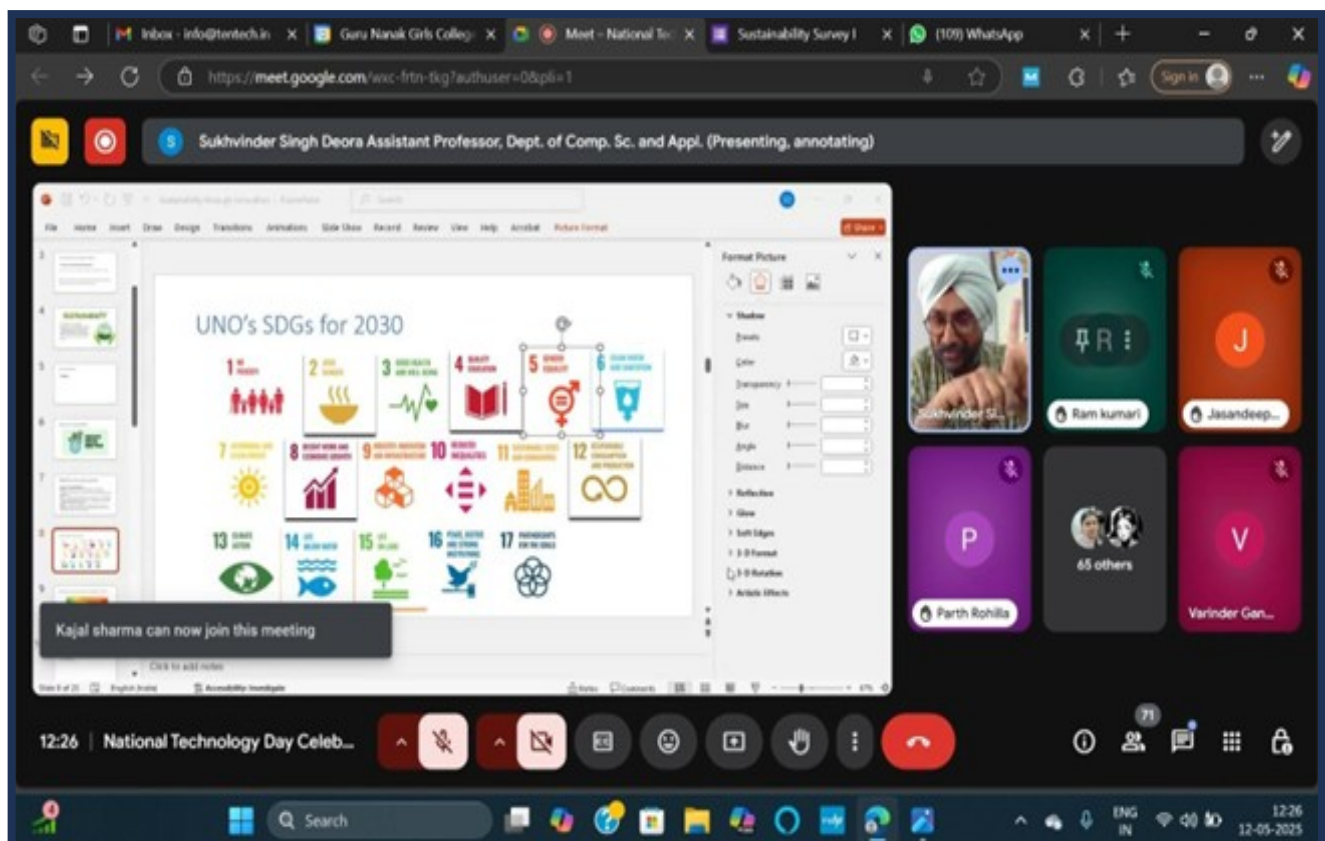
Inbox - info@tentech.in × Guru Nanak Girls College × Meet – National Te × Sustainability Survey I × (109) WhatsApp ×

https://meet.google.com/wxc-frtn-tkg?authuser=0&pli=1

Sign in

Sukhvinder Singh Deora Assistant Professor, Dept. of Comp. Sc. and Appl. (Presenting, annotating)

File Home Insert Draw Design Transitions Animations Slide Show Record Review View Help Acrobat Picture Format

Format Picture

Shadow
Presets
Color
Transparency
Size
Blur
Angle
Distance
Reflection
Glow
Soft Edges
3-D Format
3-D Rotation
Artistic Effects

UNO's SDGs for 2030

1 NO POVERTY
2 ZERO HUNGER
3 GOOD HEALTH AND WELL-BEING
4 QUALITY EDUCATION
5 GENDER EQUALITY
6 CLEAN WATER AND SANITATION
7 AFFORDABLE AND CLEAN ENERGY
8 DECENT WORK AND ECONOMIC GROWTH
9 INDUSTRY, INNOVATION AND INFRASTRUCTURE
10 REDUCED INEQUALITIES
11 SUSTAINABLE CITIES AND COMMUNITIES
12 RESPONSIBLE CONSUMPTION AND PRODUCTION
13 CLIMATE ACTION
14 LIFE BELOW WATER
15 LIFE ON LAND
16 PEACE, JUSTICE AND STRONG INSTITUTIONS
17 PARTNERSHIPS FOR THE GOALS

Click to add notes

Kajal sharma can now join this meeting

Sukhvinder Si...
R
Ram kumari
J
Jasandeep...
P
Parth Rohilla
65 others
V
Varinder Gan...

12:26 | National Technology Day Celeb...

71

Search

ENG IN
12:26
12-05-2025